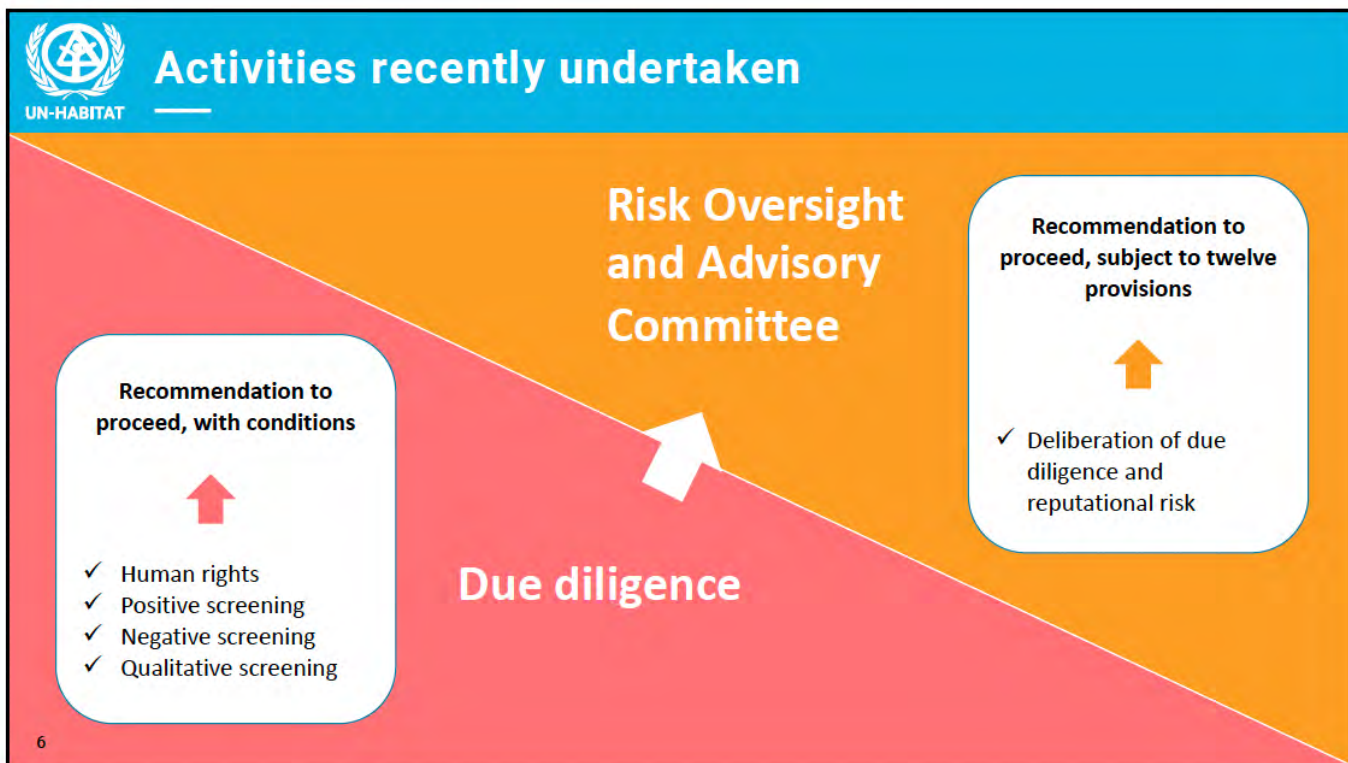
UN-HABITAT

Activities recently undertaken

Risk Oversight and Advisory Committee

Recommendation to proceed, subject to twelve provisions

✓ Deliberation of due diligence and reputational risk

Recommendation to proceed, with conditions

✓ Human rights
✓ Positive screening
✓ Negative screening
✓ Qualitative screening

Due diligence

6